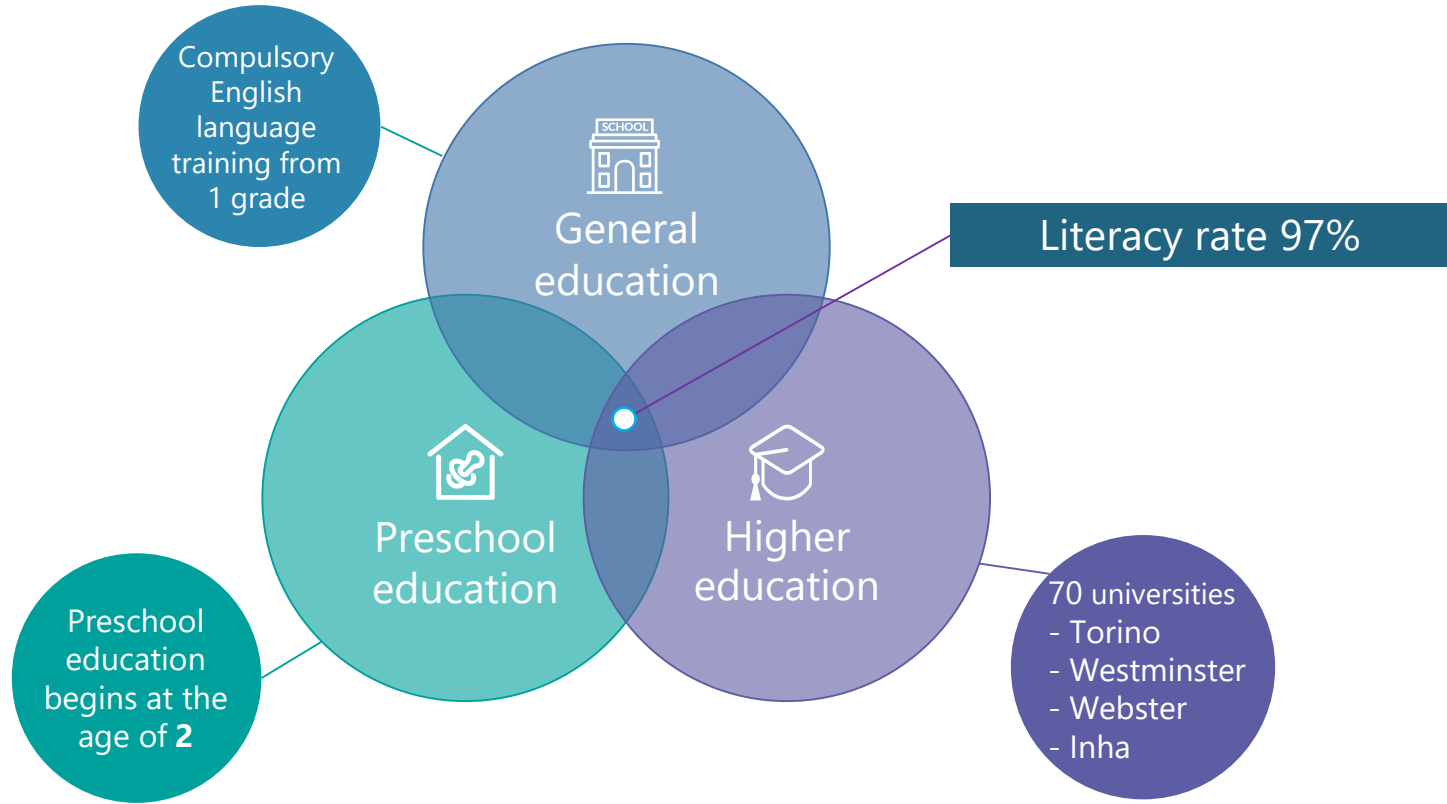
Compulsory English language training from 1 grade

SCHOOL

General education

Literacy rate 97%

Preschool education

Higher education

Preschool education begins at the age of **2**

70 universities
- Torino
- Westminster
- Webster
- Inha